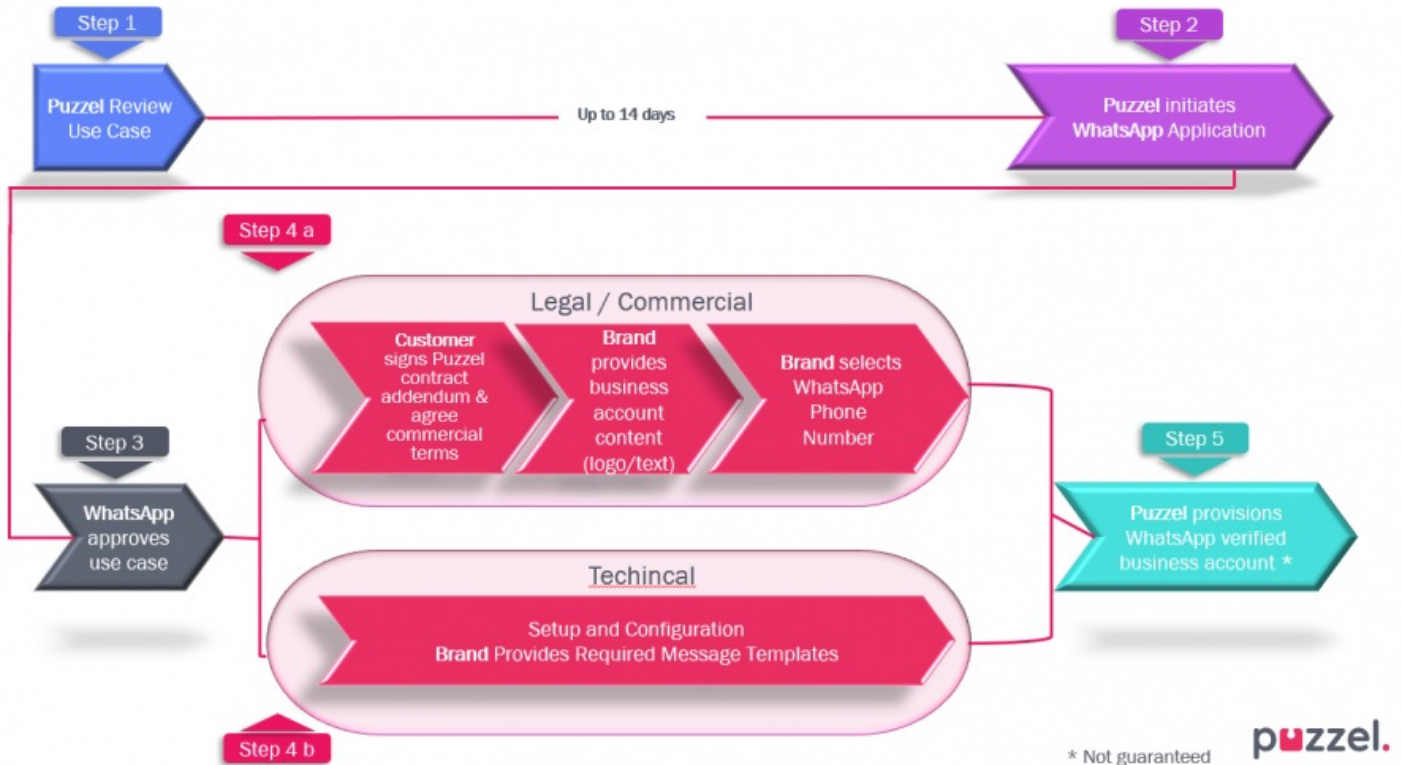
Step 1

Puzzel Review Use Case

Up to 14 days

Step 2

Puzzel initiates WhatsApp Application

Step 4 a

Legal / Commercial

Customer signs Puzzel contract addendum & agree commercial terms

Brand provides business account content (logo/text)

Brand selects WhatsApp Phone Number

Step 3

WhatsApp approves use case

Step 5

Puzzel provisions WhatsApp verified business account *

Techincal

Setup and Configuration
Brand Provides Required Message Templates

Step 4 b

* Not guaranteed

puzzel.